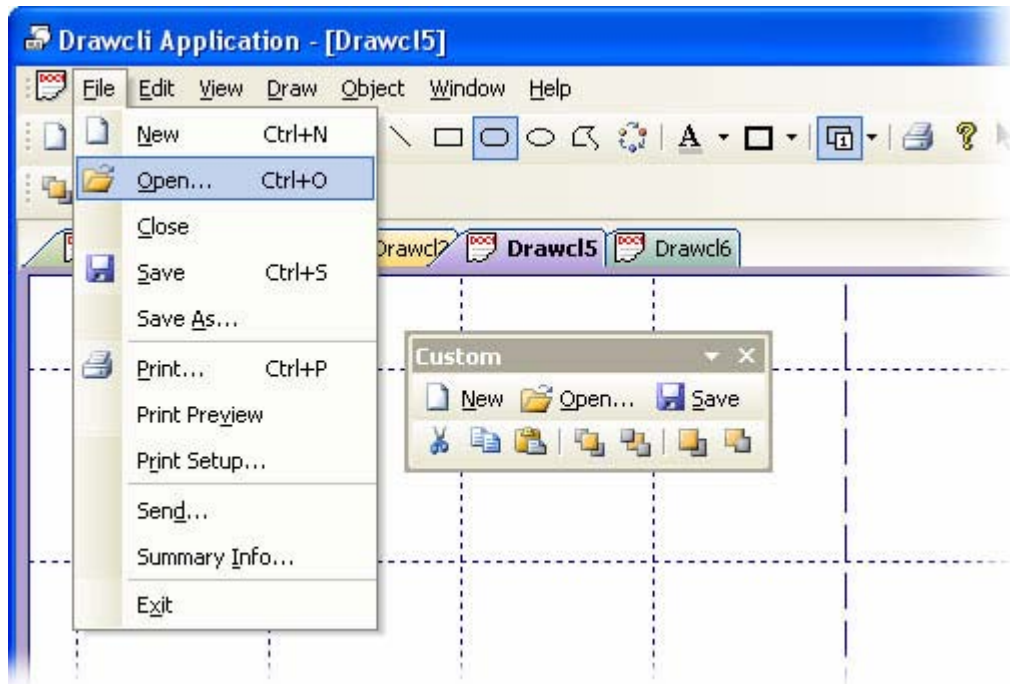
Drawcli Application - [Drawcl5]

File Edit View Draw Object Window Help

New Ctrl+N
Open... Ctrl+O
Close
Save Ctrl+S
Save As...
Print... Ctrl+P
Print Preview
Print Setup...
Send...
Summary Info...
Exit

Drawcl2 Drawcl5 Drawcl6

Custom

New Open... Save